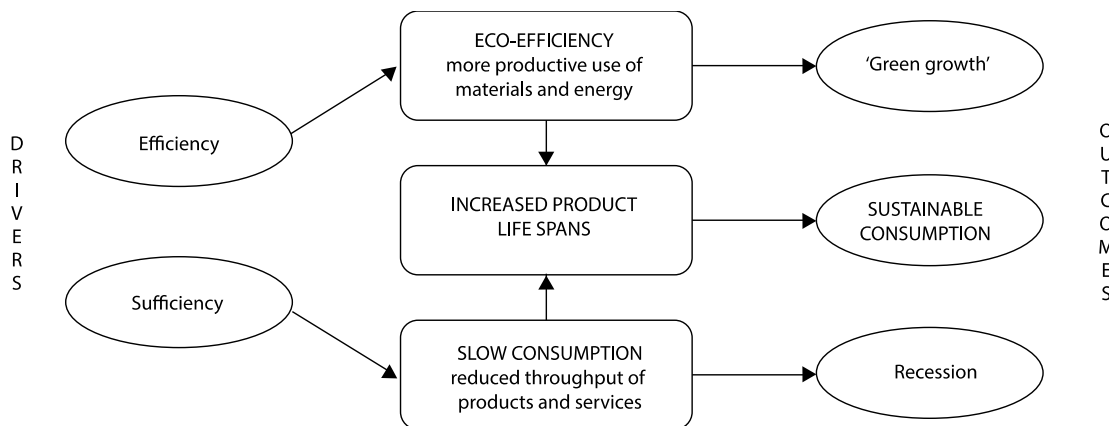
DRIVERS

Efficiency

Sufficiency

ECO-EFFICIENCY
more productive use of materials and energy

INCREASED PRODUCT LIFE SPANS

SLOW CONSUMPTION
reduced throughput of products and services

'Green growth'

SUSTAINABLE CONSUMPTION

Recession

OUTCOMES